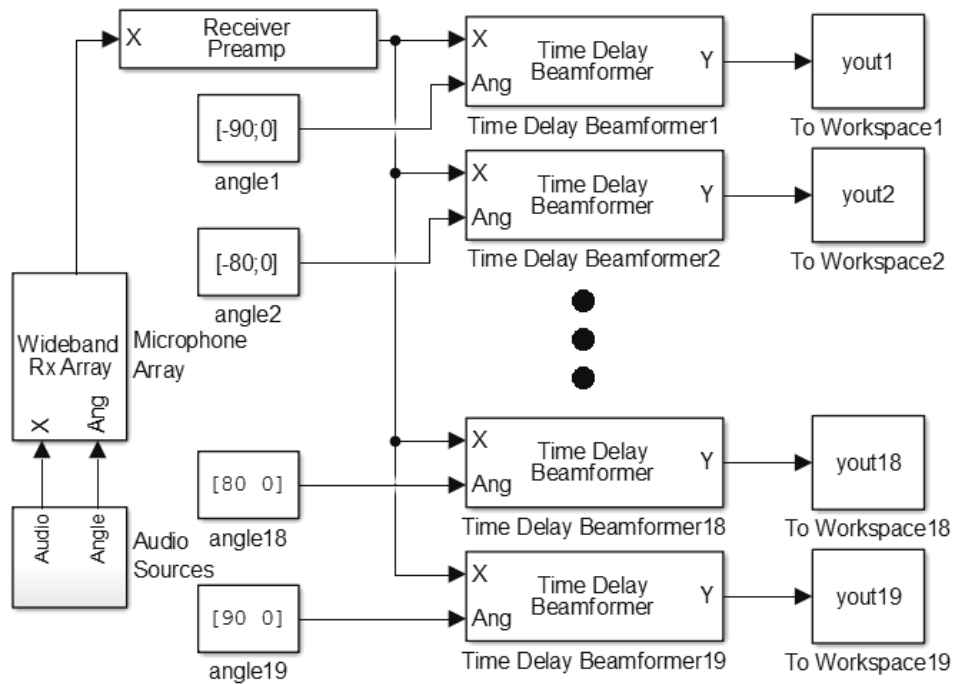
X Receiver Preamp

X Time Delay Beamformer Y
Ang
Time Delay Beamformer1

yout1
To Workspace1

[-90;0]
angle1

X Time Delay Beamformer Y
Ang
Time Delay Beamformer2

yout2
To Workspace2

[-80;0]
angle2

Wideband Rx Array
X Ang
Microphone Array

Audio Angle
Audio Sources

[80 0]
angle18

X Time Delay Beamformer Y
Ang
Time Delay Beamformer18

yout18
To Workspace18

[90 0]
angle19

X Time Delay Beamformer Y
Ang
Time Delay Beamformer19

yout19
To Workspace19